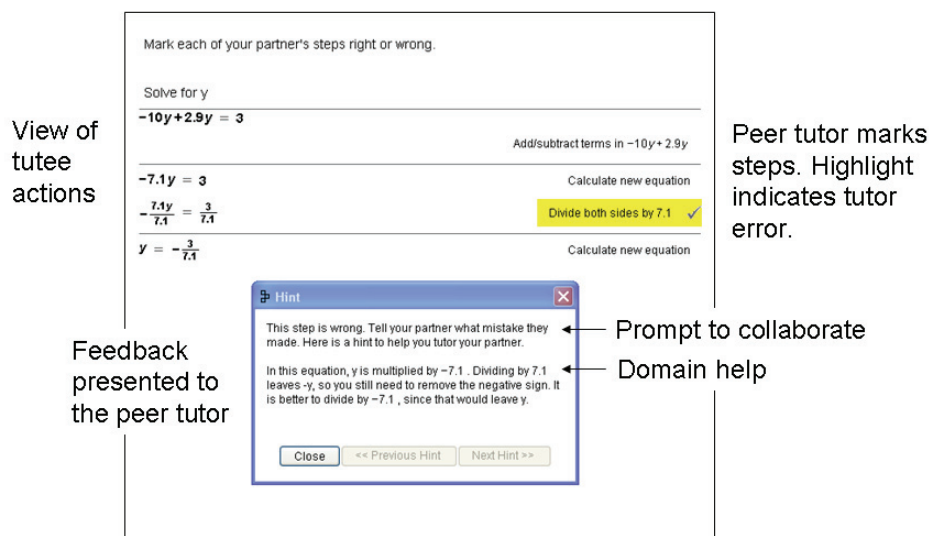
Mark each of your partner's steps right or wrong.

Solve for y

$-10y+2.9y = 3$

Add/subtract terms in $-10y+2.9y$

$-7.1y = 3$

Calculate new equation

$-\frac{7.1y}{7.1} = \frac{3}{7.1}$

Divide both sides by 7.1 ✓

$y = -\frac{3}{7.1}$

Calculate new equation

View of tutee actions

Peer tutor marks steps. Highlight indicates tutor error.

Hint

This step is wrong. Tell your partner what mistake they made. Here is a hint to help you tutor your partner.

In this equation, y is multiplied by −7.1 . Dividing by 7.1 leaves -y, so you still need to remove the negative sign. It is better to divide by −7.1 , since that would leave y.

Close

<< Previous Hint

Next Hint >>

Prompt to collaborate

Domain help

Feedback presented to the peer tutor